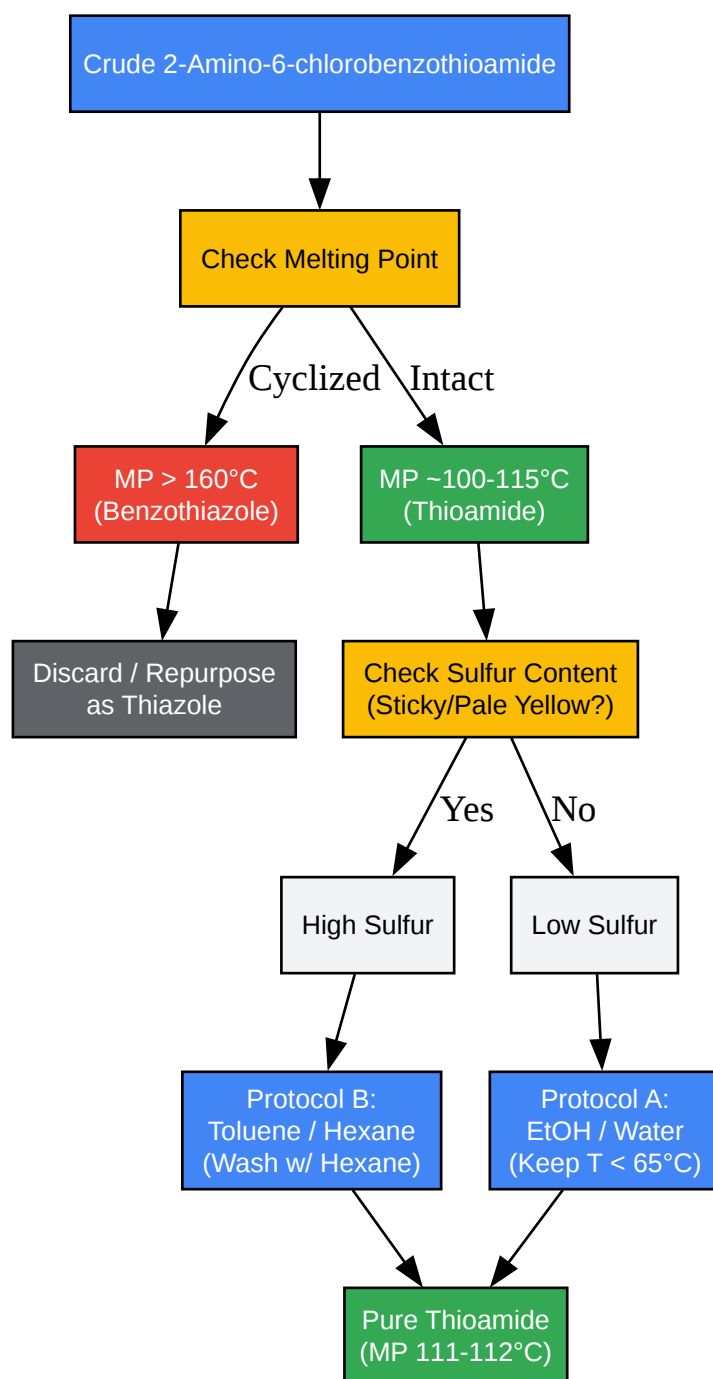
Crude 2-Amino-6-chlorobenzothioamide

Check Melting Point

Cyclized

Intact

MP > 160°C (Benzothiazole)

MP ~100-115°C (Thioamide)

Discard / Repurpose as Thiazole

Check Sulfur Content (Sticky/Pale Yellow?)

Yes

No

High Sulfur

Low Sulfur

Protocol B: Toluene / Hexane (Wash w/ Hexane)

Protocol A: EtOH / Water (Keep T < 65°C)

Pure Thioamide (MP 111-112°C)